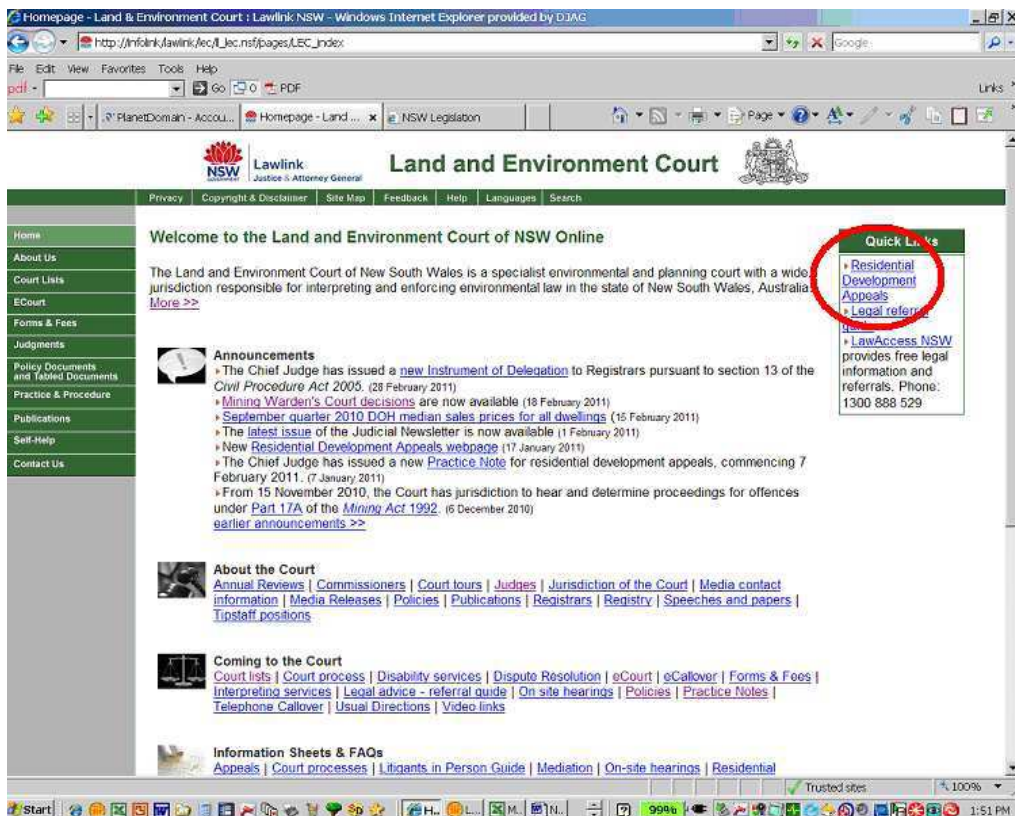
Homepage - Land & Environment Court : Lawlink NSW - Windows Internet Explorer provided by DJAG

http://infolink/lawlink/lec/ll_lec.nsf/pages/LEC_index

Google

File Edit View Favorites Tools Help

pdf

Go 0 PDF

Links

PlanetDomain - Accou... Homepage - Land ... NSW Legislation

Page Tools

NSW Lawlink Justice & Attorney General

Land and Environment Court

Privacy | Copyright & Disclaimer | Site Map | Feedback | Help | Languages | Search

Home
About Us
Court Lists
ECourt
Forms & Fees
Judgments
Policy Documents and Tabled Documents
Practice & Procedure
Publications
Self-Help
Contact Us

Welcome to the Land and Environment Court of NSW Online

The Land and Environment Court of New South Wales is a specialist environmental and planning court with a wide jurisdiction responsible for interpreting and enforcing environmental law in the state of New South Wales, Australia. More >>

Quick L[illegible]s
Residential Development Appeals
Legal referr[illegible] g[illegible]
LawAccess NSW provides free legal information and referrals. Phone: 1300 888 529

Announcements
The Chief Judge has issued a new Instrument of Delegation to Registrars pursuant to section 13 of the Civil Procedure Act 2005. (28 February 2011)
Mining Warden's Court decisions are now available (18 February 2011)
September quarter 2010 DOH median sales prices for all dwellings (15 February 2011)
The latest issue of the Judicial Newsletter is now available (1 February 2011)
New Residential Development Appeals webpage (17 January 2011)
The Chief Judge has issued a new Practice Note for residential development appeals, commencing 7 February 2011. (7 January 2011)
From 15 November 2010, the Court has jurisdiction to hear and determine proceedings for offences under Part 17A of the Mining Act 1992. (6 December 2010)
earlier announcements >>

About the Court
Annual Reviews | Commissioners | Court tours | Judges | Jurisdiction of the Court | Media contact information | Media Releases | Policies | Publications | Registrars | Registry | Speeches and papers | Tipstaff positions

Coming to the Court
Court lists | Court process | Disability services | Dispute Resolution | eCourt | eCallover | Forms & Fees | Interpreting services | Legal advice - referral guide | On site hearings | Policies | Practice Notes | Telephone Callover | Usual Directions | Video links

Information Sheets & FAQs
Appeals | Court processes | Litigants in Person Guide | Mediation | On-site hearings | Residential

Trusted sites 100%

start 99% 1:51 PM